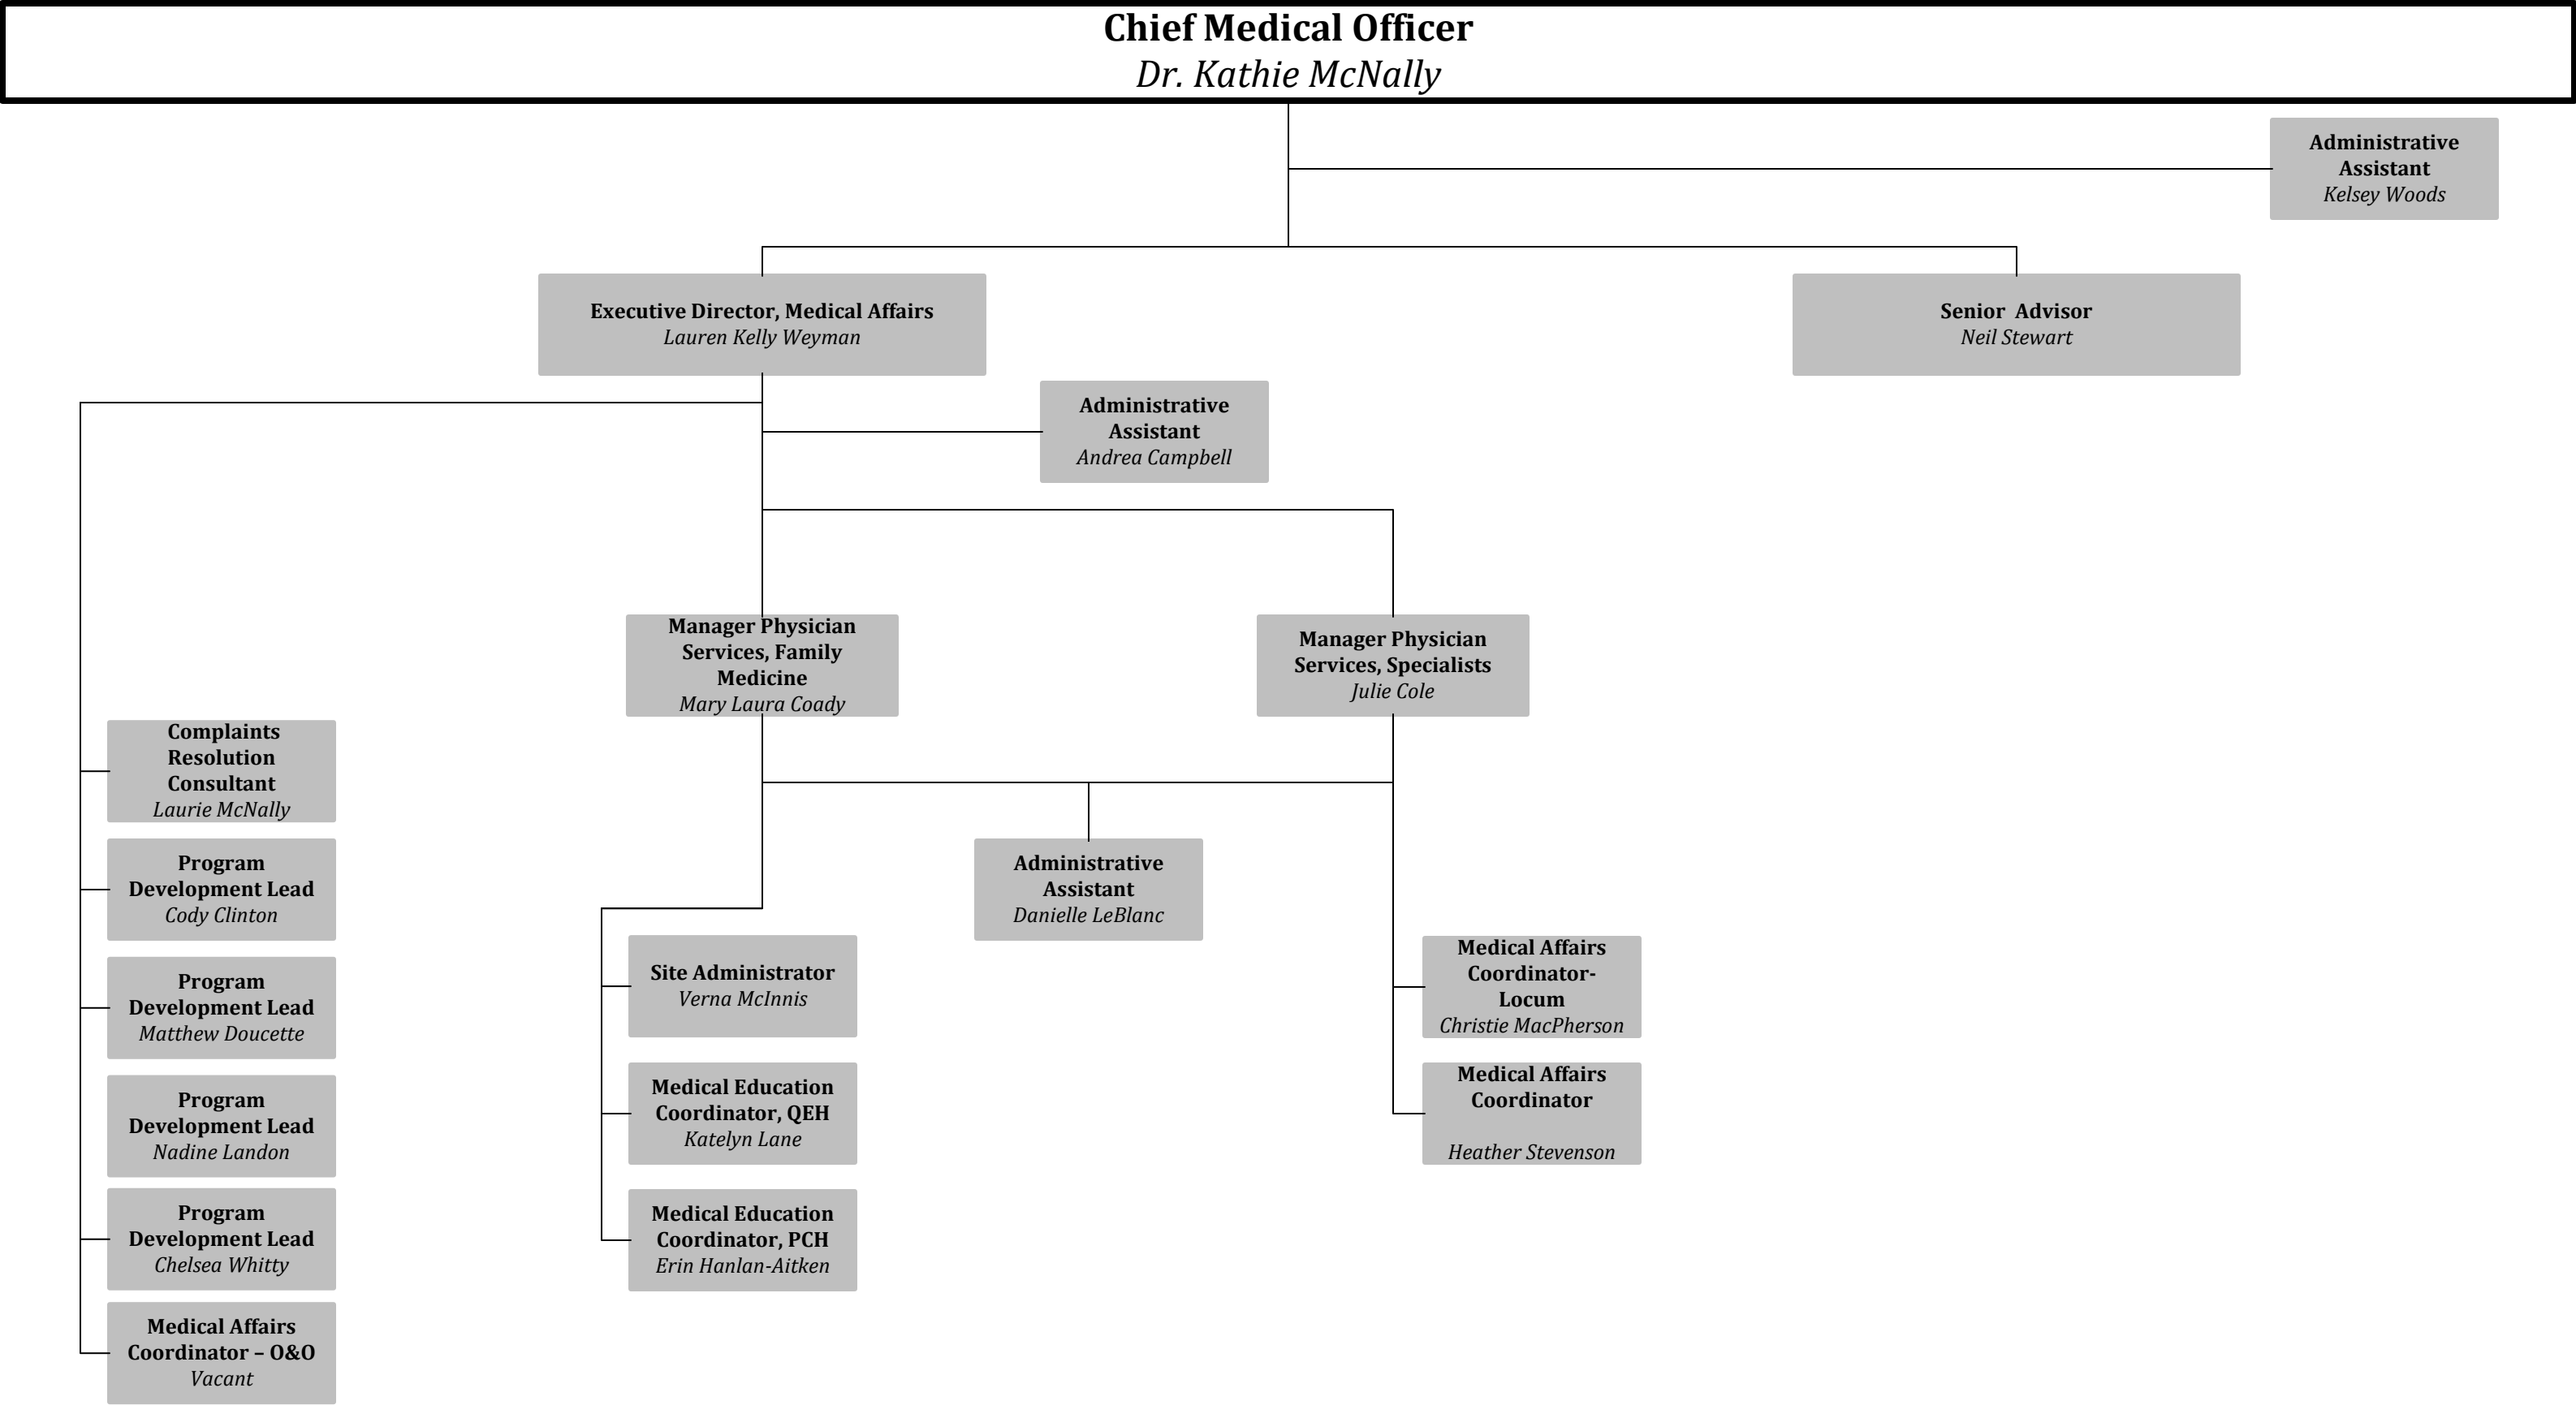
Chief Medical Officer
Dr. Kathie McNally

Administrative Assistant
Kelsey Woods

Executive Director, Medical Affairs
Lauren Kelly Weyman

Senior Advisor
Neil Stewart

Administrative Assistant
Andrea Campbell

Manager Physician Services, Family Medicine
Mary Laura Coady

Manager Physician Services, Specialists
Julie Cole

Complaints Resolution Consultant
Laurie McNally

Program Development Lead
Cody Clinton

Program Development Lead
Matthew Doucette

Program Development Lead
Nadine Landon

Program Development Lead
Chelsea Whitty

Medical Affairs Coordinator – O&O
Vacant

Administrative Assistant
Danielle LeBlanc

Site Administrator
Verna McInnis

Medical Education Coordinator, QEH
Katelyn Lane

Medical Education Coordinator, PCH
Erin Hanlan-Aitken

Medical Affairs Coordinator-Locum
Christie MacPherson

Medical Affairs Coordinator
Heather Stevenson